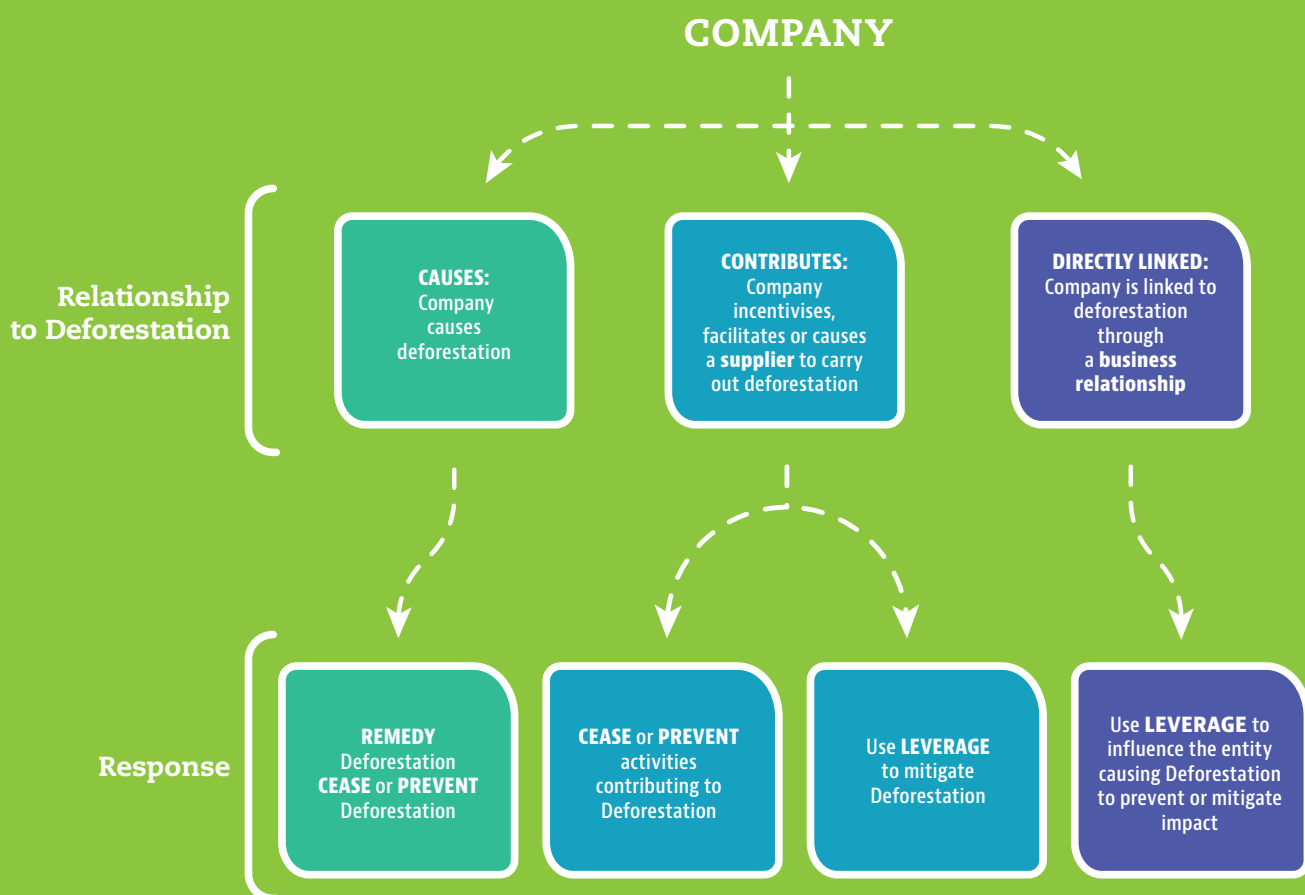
COMPANY

Relationship to Deforestation

CAUSES: Company causes deforestation

CONTRIBUTES: Company incentivises, facilitates or causes a supplier to carry out deforestation

DIRECTLY LINKED: Company is linked to deforestation through a business relationship

Response

REMEDY Deforestation CEASE or PREVENT Deforestation

CEASE or PREVENT activities contributing to Deforestation

Use LEVERAGE to mitigate Deforestation

Use LEVERAGE to influence the entity causing Deforestation to prevent or mitigate impact